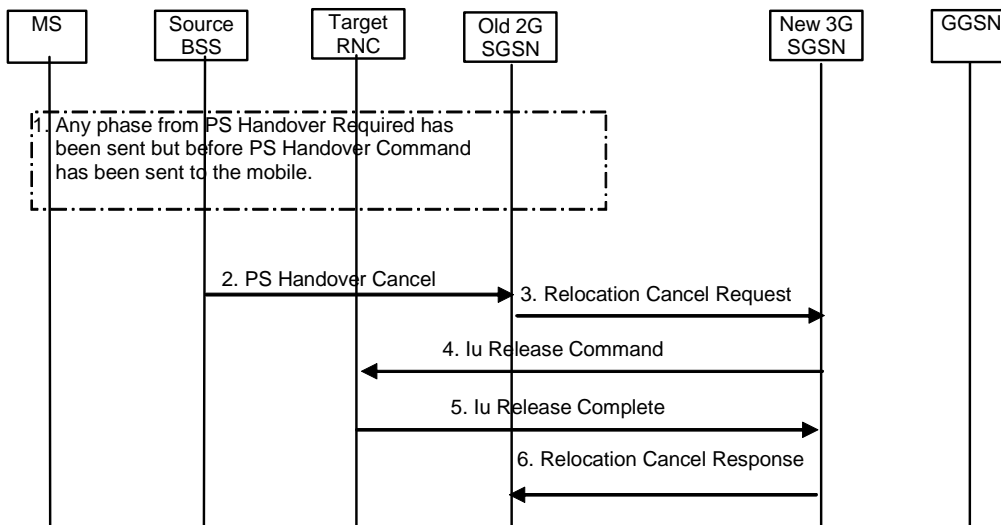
MS

Source BSS

Target RNC

Old 2G SGSN

New 3G SGSN

GGSN

1. Any phase from PS Handover Required has been sent but before PS Handover Command has been sent to the mobile.

2. PS Handover Cancel

3. Relocation Cancel Request

4. Iu Release Command

5. Iu Release Complete

6. Relocation Cancel Response